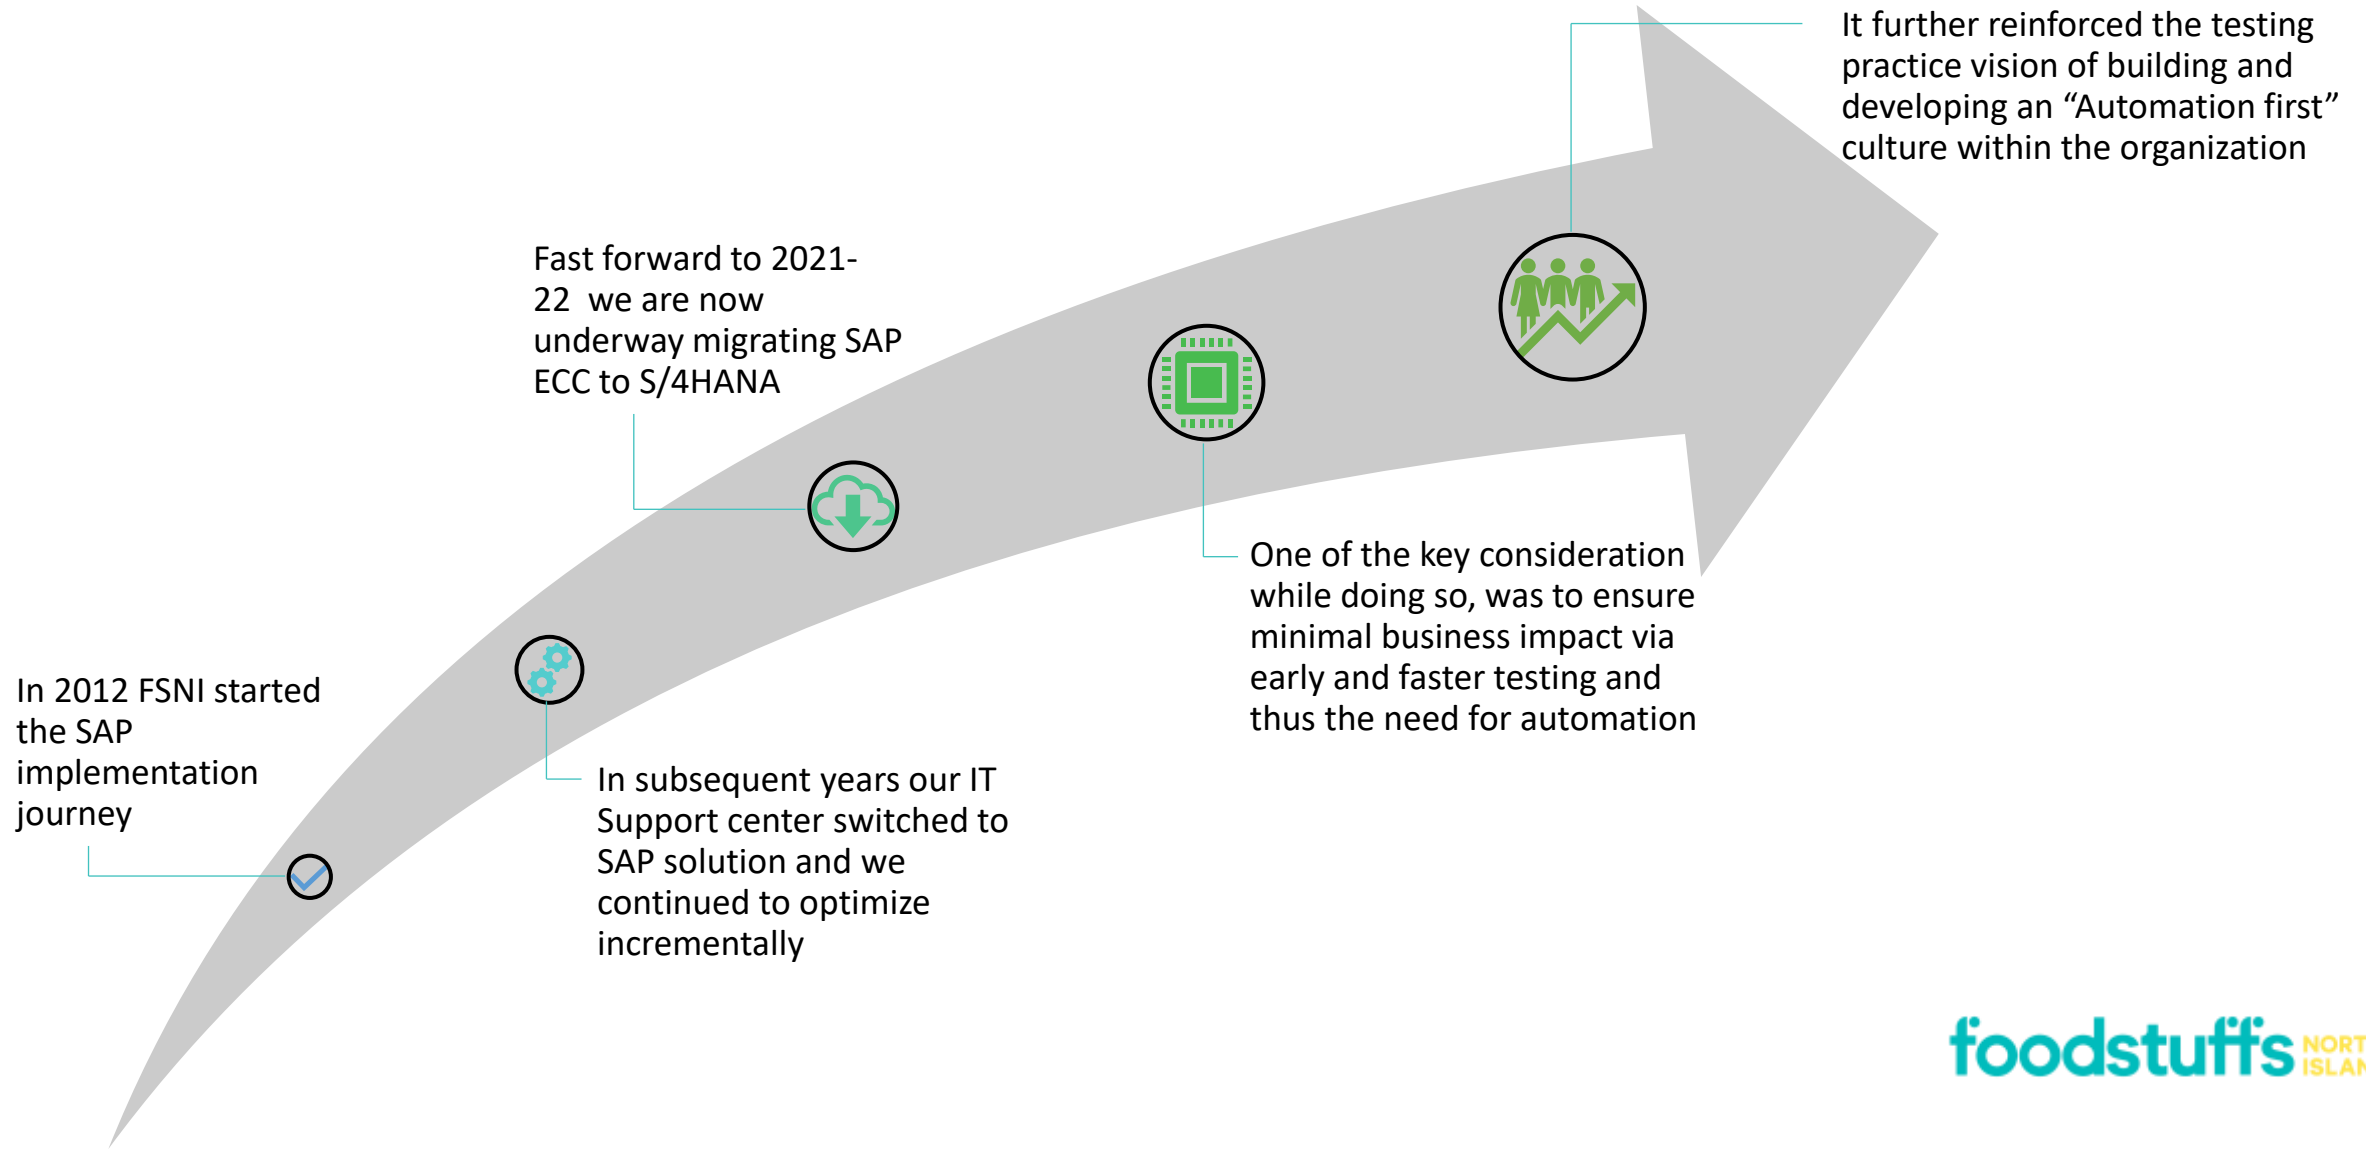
It further reinforced the testing practice vision of building and developing an “Automation first” culture within the organization

Fast forward to 2021-22 we are now underway migrating SAP ECC to S/4HANA

One of the key consideration while doing so, was to ensure minimal business impact via early and faster testing and thus the need for automation

In 2012 FSNI started the SAP implementation journey

In subsequent years our IT Support center switched to SAP solution and we continued to optimize incrementally

foodstuffs NORT ISLAN